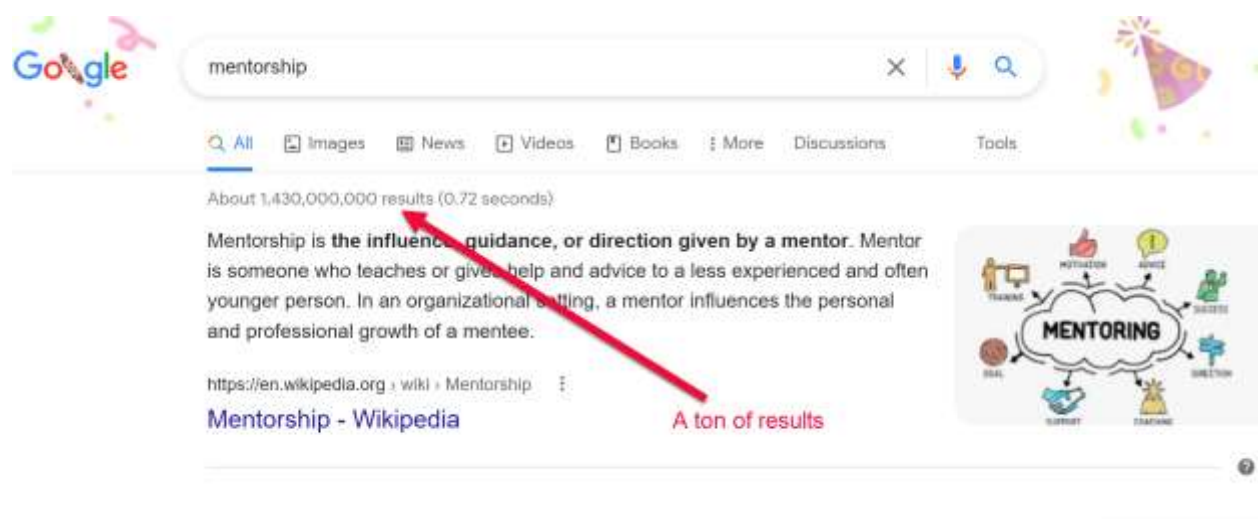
Google

mentorship

All Images News Videos Books More Discussions Tools

About 1,430,000,000 results (0.72 seconds)

Mentorship is **the influence, guidance, or direction given by a mentor**. Mentor is someone who teaches or gives help and advice to a less experienced and often younger person. In an organizational setting, a mentor influences the personal and professional growth of a mentee.

https://en.wikipedia.org › wiki › Mentorship

Mentorship - Wikipedia

A ton of results

TRAINING MOTIVATION ADVICE SUCCESS MENTORING GOAL DIRECTION SUPPORT COACHING